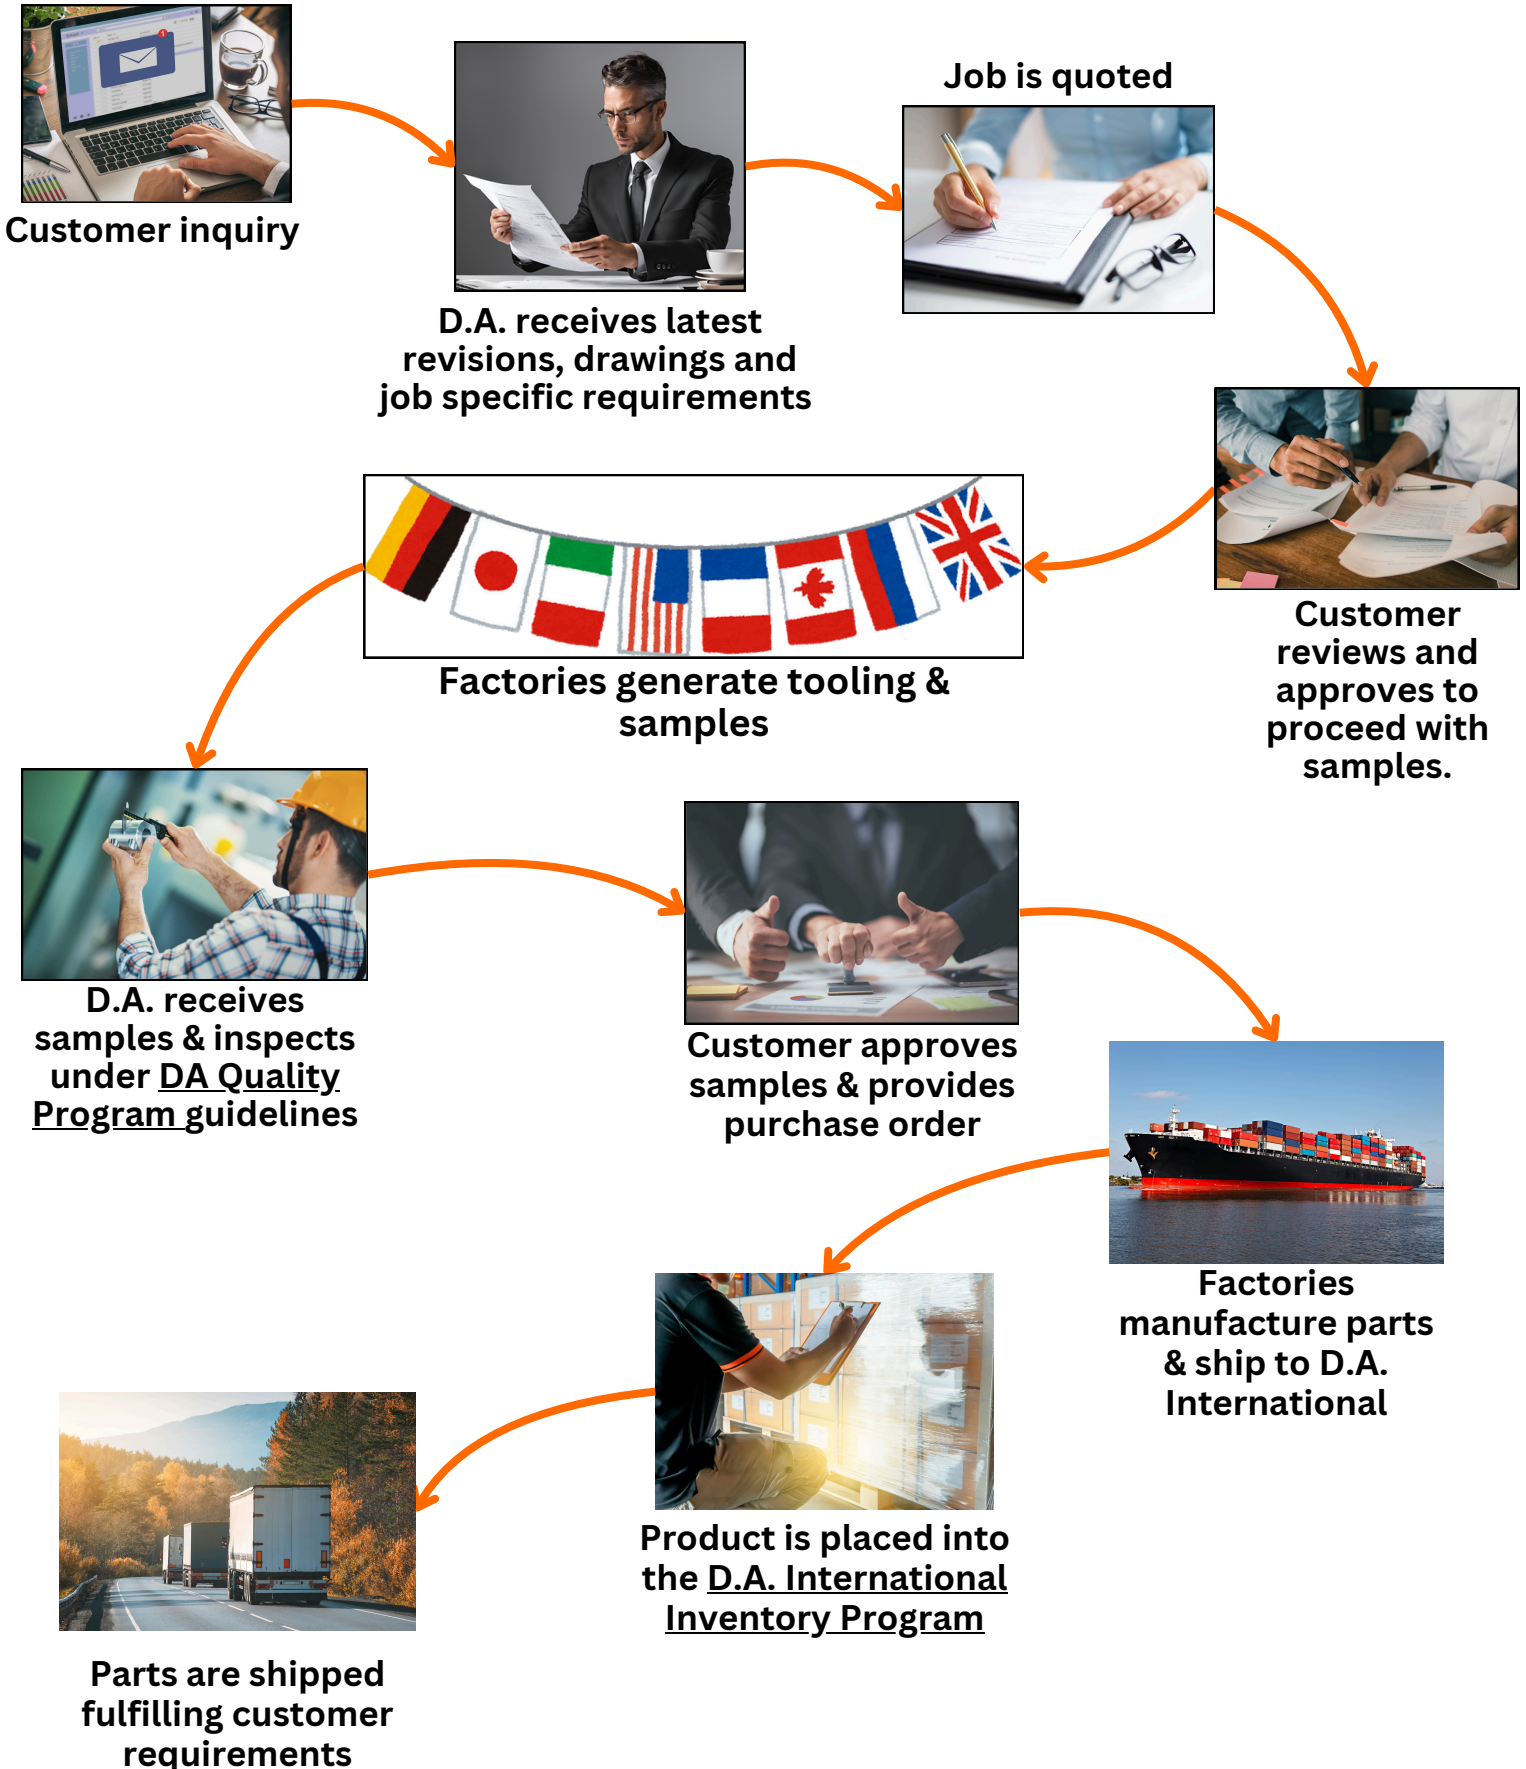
Customer inquiry

D.A. receives latest revisions, drawings and job specific requirements

Job is quoted

Customer reviews and approves to proceed with samples.

Factories generate tooling & samples

D.A. receives samples & inspects under DA Quality Program guidelines

Customer approves samples & provides purchase order

Factories manufacture parts & ship to D.A. International

Product is placed into the D.A. International Inventory Program

Parts are shipped fulfilling customer requirements